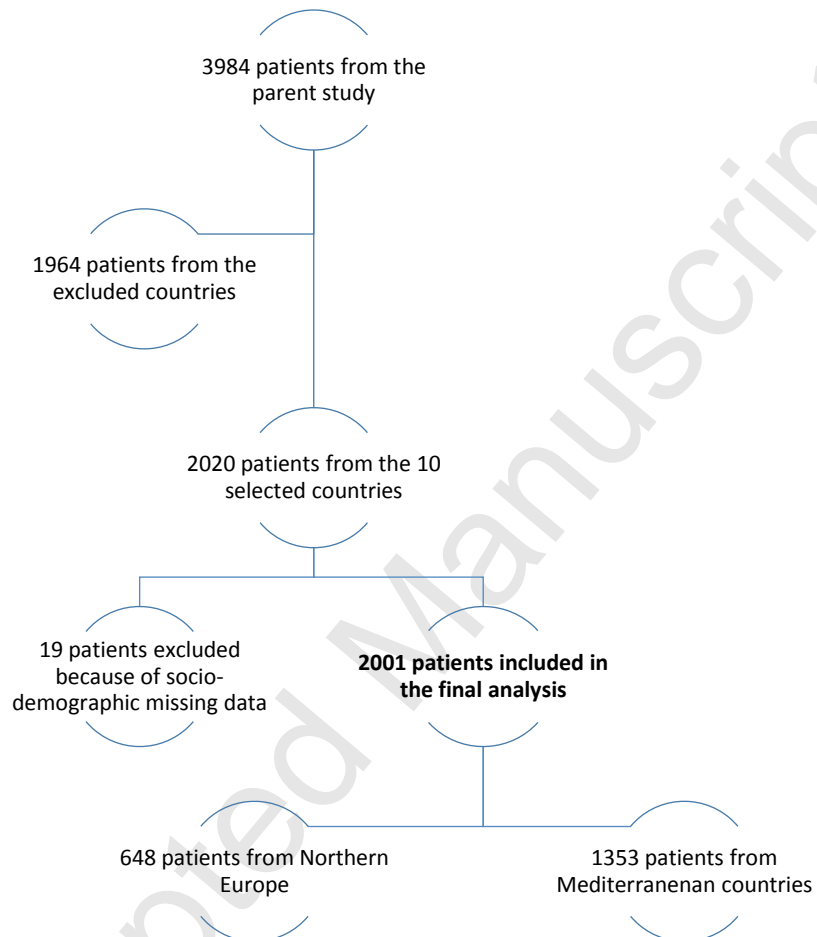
3984 patients from the parent study

1964 patients from the excluded countries

2020 patients from the 10 selected countries

19 patients excluded because of socio-demographic missing data

**2001 patients included in the final analysis**

648 patients from Northern Europe

1353 patients from Mediterranenan countries

Accepted Manuscript